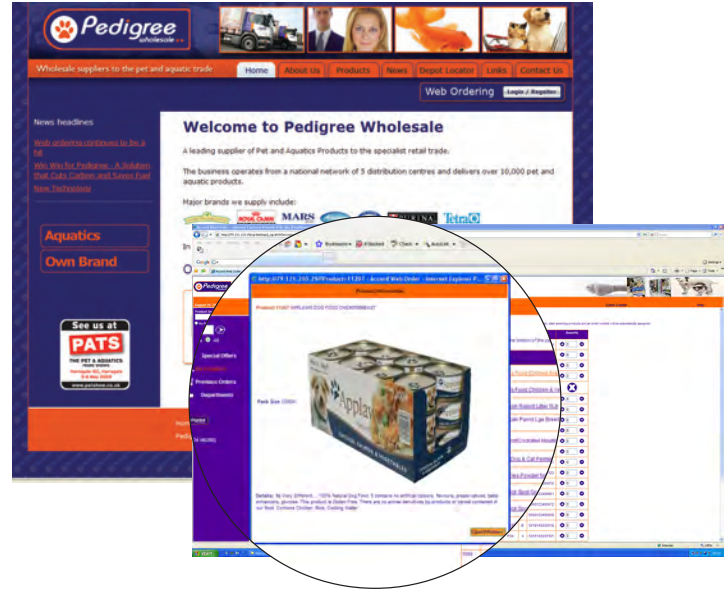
Pedigree wholesale

Wholesale suppliers to the pet and aquatic trade

Home About Us Products News Depot Locator Links Contact Us

Web Ordering Login / Register

News headlines

Web ordering continues to be a hit

Win Win for Pedigree - A Solution that Cuts Carbon and Saves Fuel

New Technology

Aquatics

Own Brand

See us at PATS THE PET & AQUATICS

www.patshow.co.uk

Welcome to Pedigree Wholesale

A leading supplier of Pet and Aquatics Products to the specialist retail trade.

The business operates from a national network of 5 distribution centres and delivers over 10,000 pet and aquatic products.

Major brands we supply include:

ROYAL CANIN MARS PURINA Tetra

Pedigree

Special Offers

Previous Orders

Departments

Product Information

Pack Size

Applaws

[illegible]